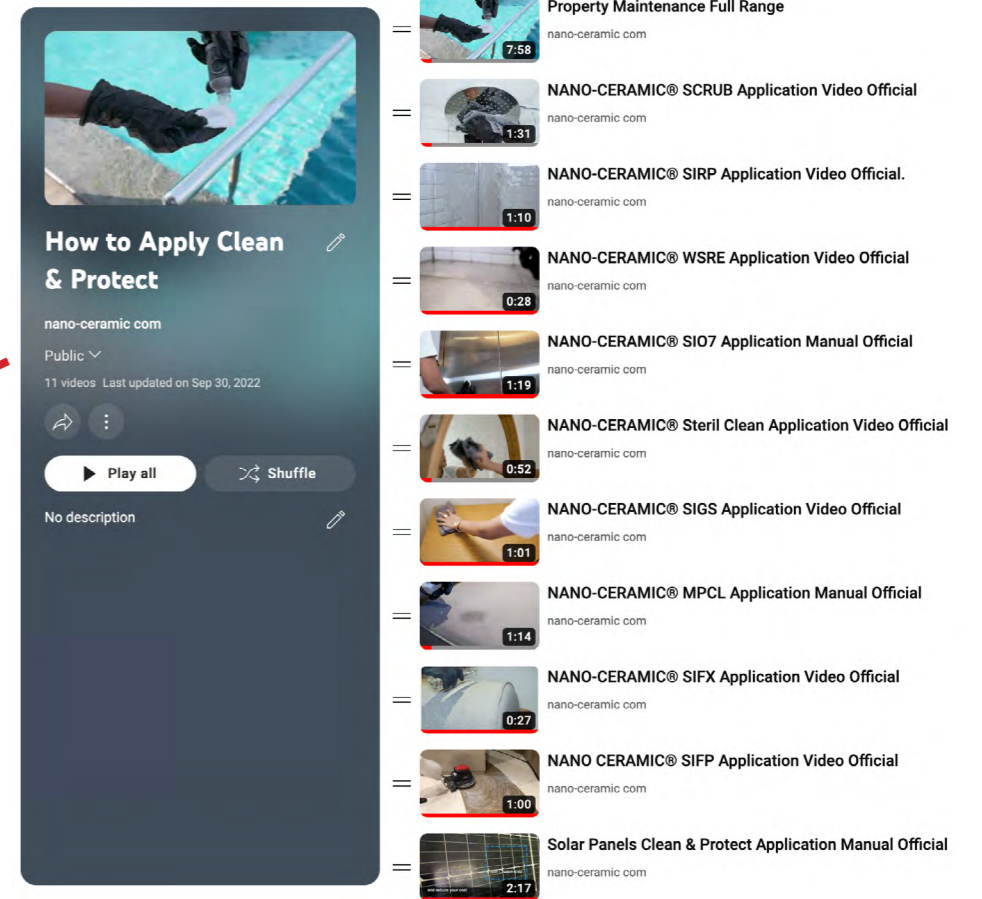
How to Apply Clean & Protect

nano-ceramic com

Public

11 videos Last updated on Sep 30, 2022

Play all

Shuffle

No description

7:58
Property Maintenance Full Range
nano-ceramic com

1:31
NANO-CERAMIC® SCRUB Application Video Official
nano-ceramic com

1:10
NANO-CERAMIC® SIRP Application Video Official.
nano-ceramic com

0:28
NANO-CERAMIC® WSRE Application Video Official
nano-ceramic com

1:19
NANO-CERAMIC® SIO7 Application Manual Official
nano-ceramic com

0:52
NANO-CERAMIC® Steril Clean Application Video Official
nano-ceramic com

1:01
NANO-CERAMIC® SIGS Application Video Official
nano-ceramic com

1:14
NANO-CERAMIC® MPCL Application Manual Official
nano-ceramic com

0:27
NANO-CERAMIC® SIFX Application Video Official
nano-ceramic com

1:00
NANO CERAMIC® SIFP Application Video Official
nano-ceramic com

2:17
Solar Panels Clean & Protect Application Manual Official
nano-ceramic com